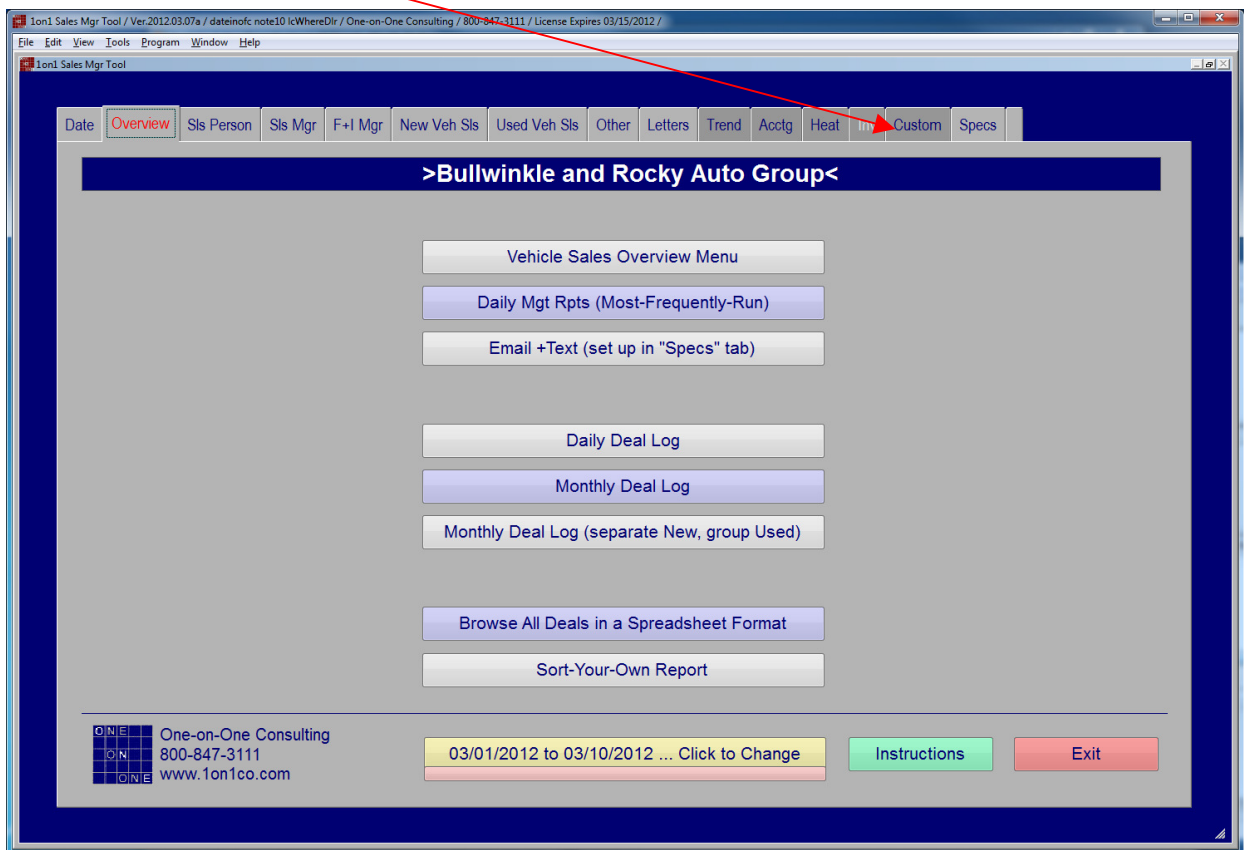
1on1 Sales Mgr Tool / Ver.2012.03.07a / dateinofc note10 lcWhereDlr / One-on-One Consulting / 800-847-3111 / License Expires 03/15/2012 /

File Edit View Tools Program Window Help

1on1 Sales Mgr Tool

Date | Overview | Sls Person | Sls Mgr | F+I Mgr | New Veh Sls | Used Veh Sls | Other | Letters | Trend | Acctg | Heat | In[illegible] | Custom | Specs

>Bullwinkle and Rocky Auto Group<

Vehicle Sales Overview Menu

Daily Mgt Rpts (Most-Frequently-Run)

Email +Text (set up in "Specs" tab)

Daily Deal Log

Monthly Deal Log

Monthly Deal Log (separate New, group Used)

Browse All Deals in a Spreadsheet Format

Sort-Your-Own Report

ONE ON ONE

One-on-One Consulting
800-847-3111
www.1on1co.com

03/01/2012 to 03/10/2012 ... Click to Change

Instructions

Exit